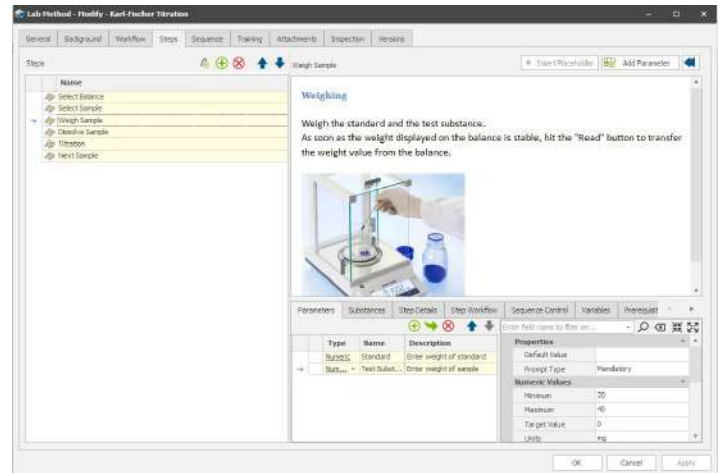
Lab Method - Modify - Karl-Fischer Titration

General | Background | Workflow | Steps | Sequence | Training | Attachments | Inspection | Versions

Steps

Name
Select Balance
Select Sample
Weigh Sample
Dissolve Sample
Titration
Next Sample

Weigh Sample

Insert Placeholder | Add Parameter

Weighing

Weigh the standard and the test substance.
As soon as the weight displayed on the balance is stable, hit the "Read" button to transfer the weight value from the balance.

Parameters | Substances | Step Details | Step Workflow | Sequence Control | Variables | Prerequisit

| Type | Name | Description |
|---|---|---|
| Numeric | Standard | Enter weight of standard |
| Num... | Test Subst... | Enter weight of sample |

Enter field name to filter on...

| Properties | |
|---|---|
| Default Value | |
| Prompt Type | Mandatory |
| Numeric Values | |
| Minimum | 20 |
| Maximum | 40 |
| Target Value | 0 |
| Units | mg |

OK | Cancel | Apply